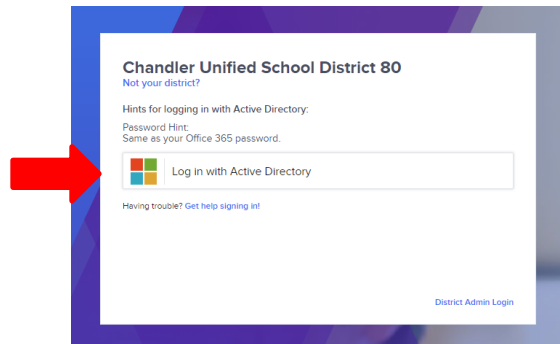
Chandler Unified School District 80
Not your district?

Hints for logging in with Active Directory:

Password Hint:
Same as your Office 365 password.

Log in with Active Directory

Having trouble? Get help signing in!

District Admin Login